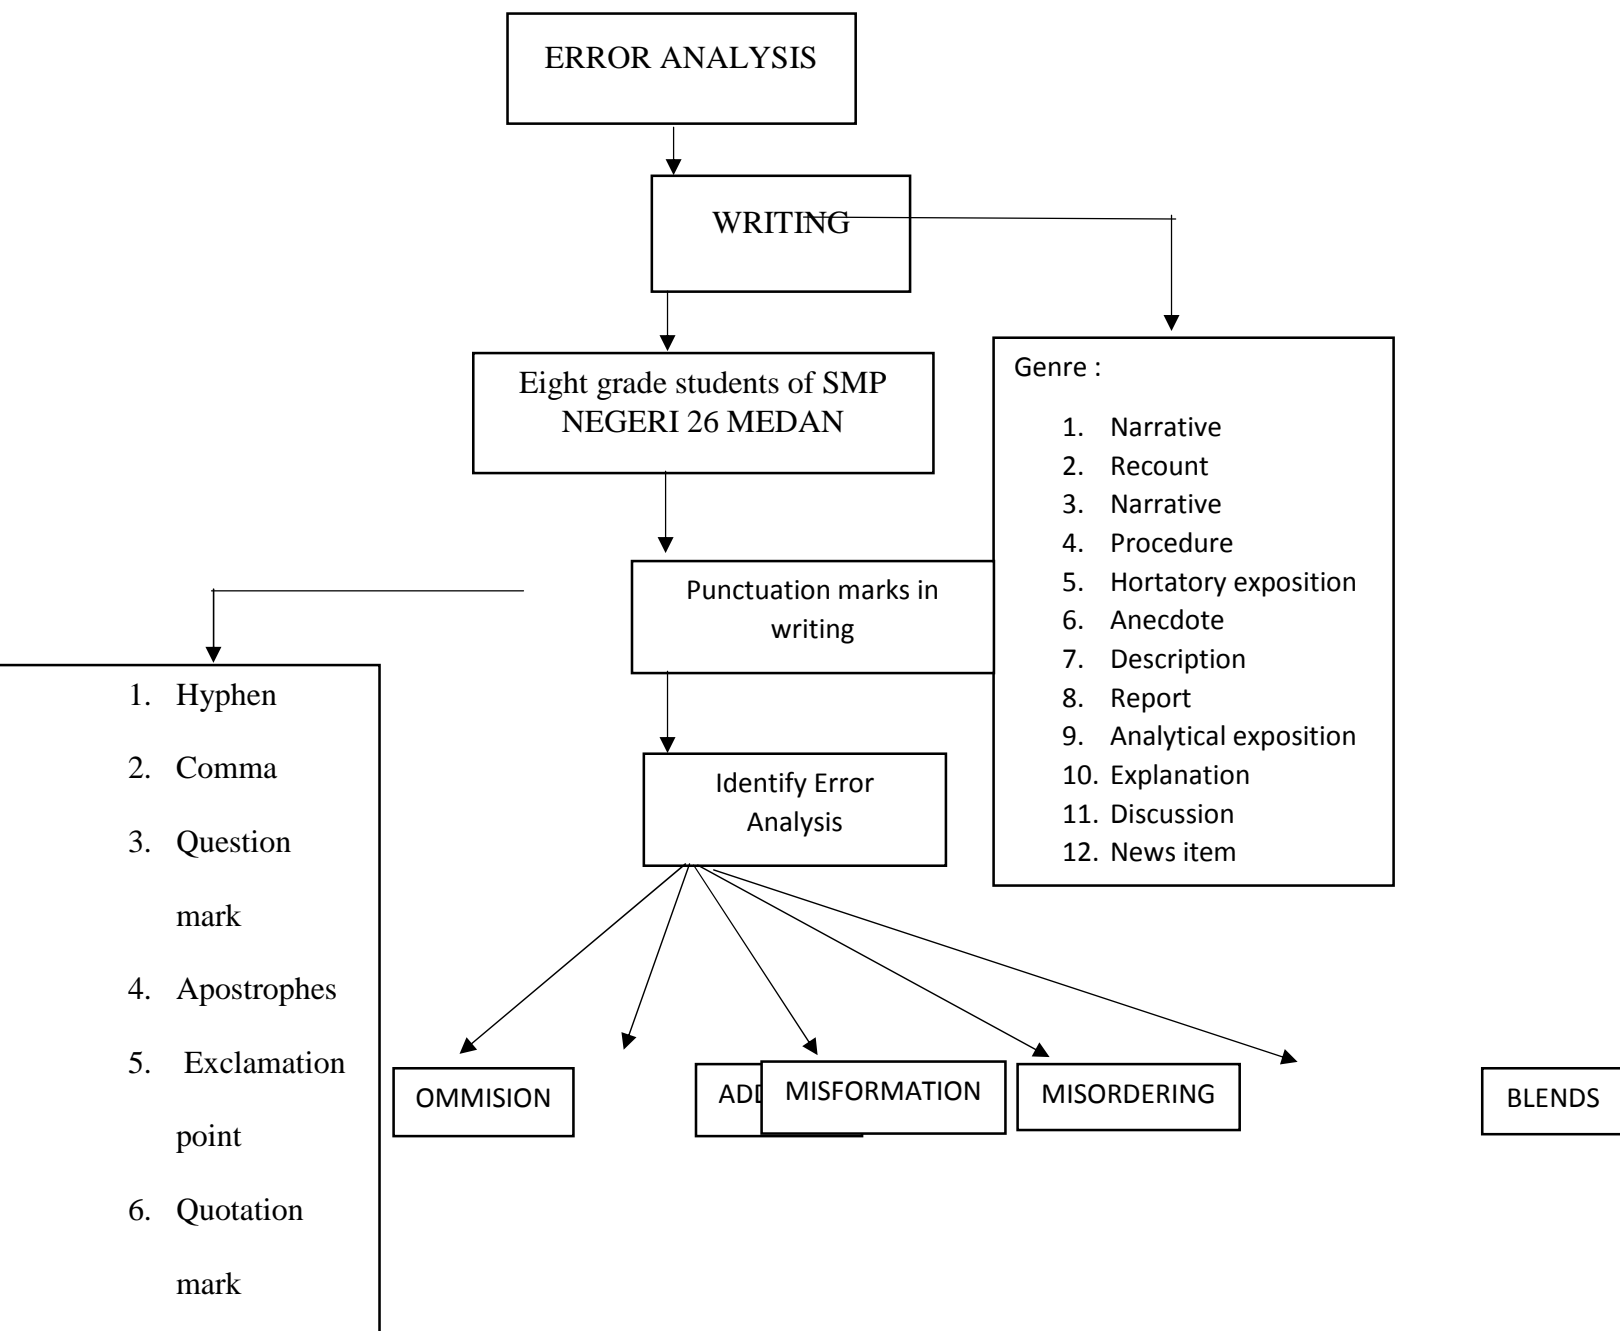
ERROR ANALYSIS

WRITING

Eight grade students of SMP NEGERI 26 MEDAN

Genre :

1. Narrative
2. Recount
3. Narrative
4. Procedure
5. Hortatory exposition
6. Anecdote
7. Description
8. Report
9. Analytical exposition
10. Explanation
11. Discussion
12. News item

Punctuation marks in writing

1. Hyphen
2. Comma
3. Question mark
4. Apostrophes
5. Exclamation point
6. Quotation mark

Identify Error Analysis

OMMISION

ADD

MISFORMATION

MISORDERING

BLENDS